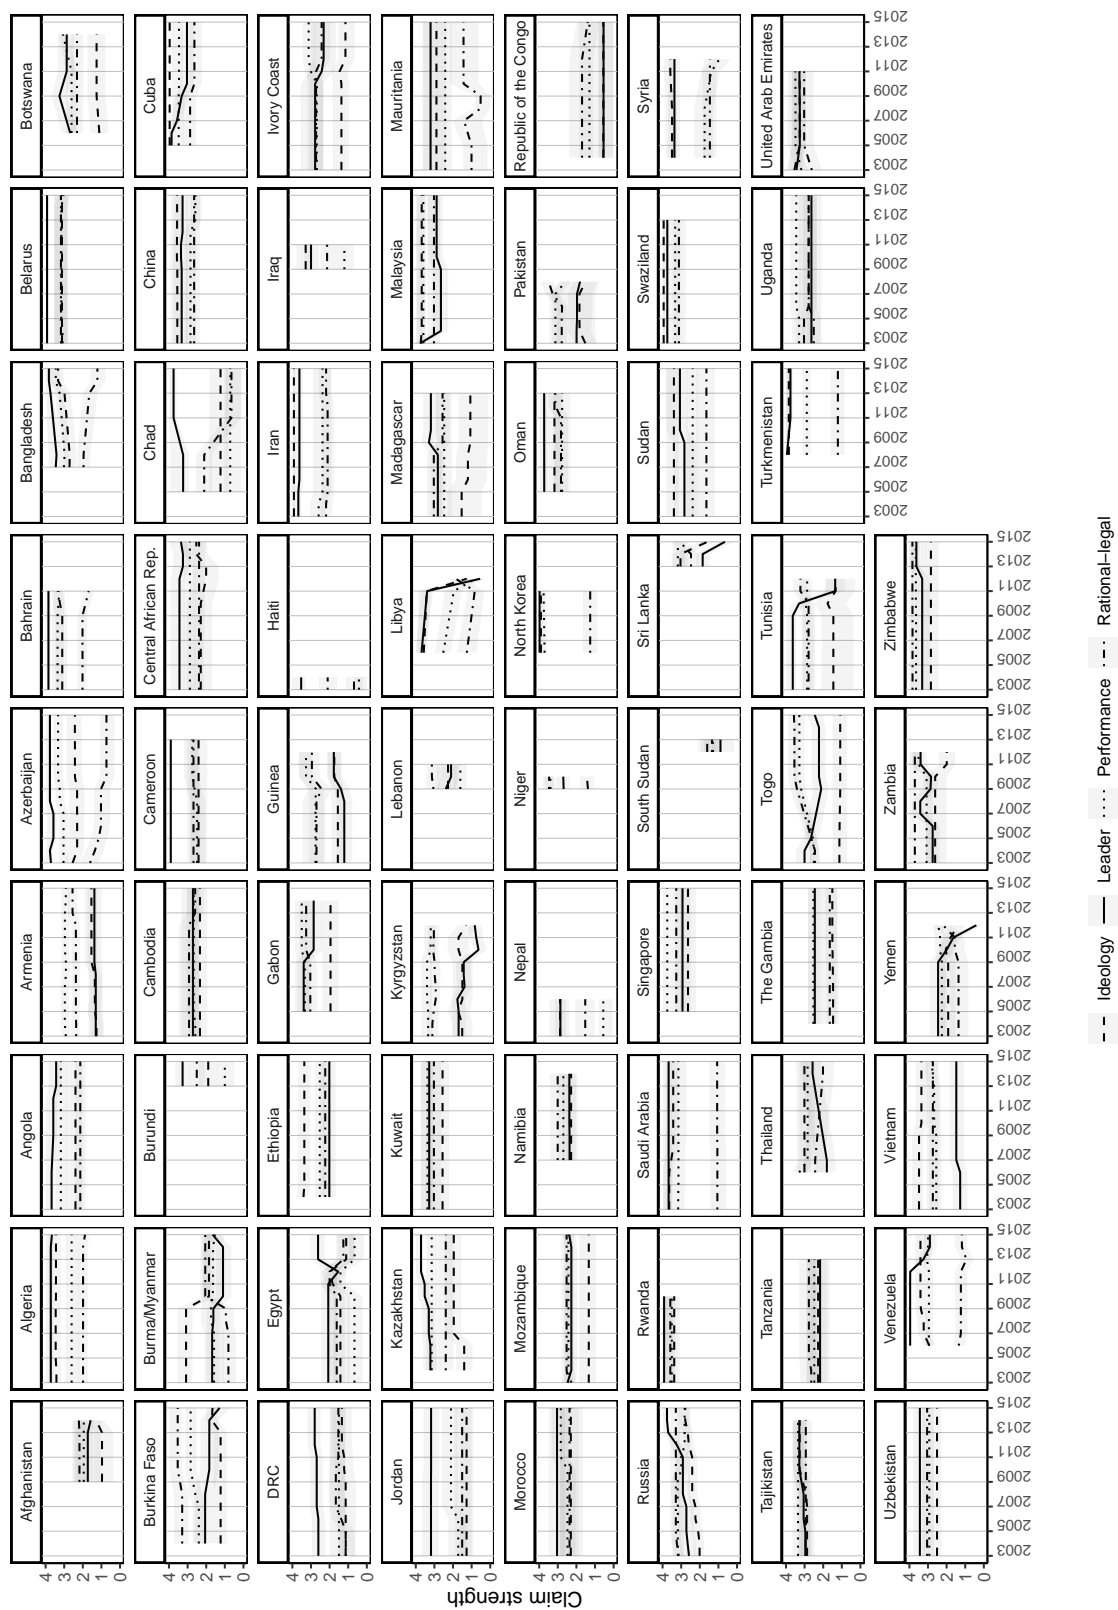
Afghanistan
Algeria
Angola
Armenia
Azerbaijan
Bahrain
Bangladesh
Belarus
Botswana
Burkina Faso
Burma/Myanmar
Burundi
Cambodia
Cameroon
Central African Rep.
Chad
China
Cuba
DRC
Egypt
Ethiopia
Gabon
Guinea
Haiti
Iran
Iraq
Ivory Coast
Jordan
Kazakhstan
Kuwait
Kyrgyzstan
Lebanon
Libya
Madagascar
Malaysia
Mauritania
Morocco
Mozambique
Namibia
Nepal
Niger
North Korea
Oman
Pakistan
Republic of the Congo
Russia
Rwanda
Saudi Arabia
Singapore
South Sudan
Sri Lanka
Sudan
Swaziland
Syria
Tajikistan
Tanzania
Thailand
The Gambia
Togo
Tunisia
Turkmenistan
Uganda
United Arab Emirates
Uzbekistan
Venezuela
Vietnam
Yemen
Zambia
Zimbabwe

Claim strength
4 3 2 1 0
4 3 2 1 0
4 3 2 1 0
4 3 2 1 0
4 3 2 1 0
4 3 2 1 0
4 3 2 1 0
4 3 2 1 0

2003 2005 2007 2009 2011 2013 2015
2003 2005 2007 2009 2011 2013 2015
2003 2005 2007 2009 2011 2013 2015
2003 2005 2007 2009 2011 2013 2015
2003 2005 2007 2009 2011 2013 2015
2003 2005 2007 2009 2011 2013 2015
2003 2005 2007 2009 2011 2013 2015
2003 2005 2007 2009 2011 2013 2015
2003 2005 2007 2009 2011 2013 2015

Ideology Leader Performance Rational–legal